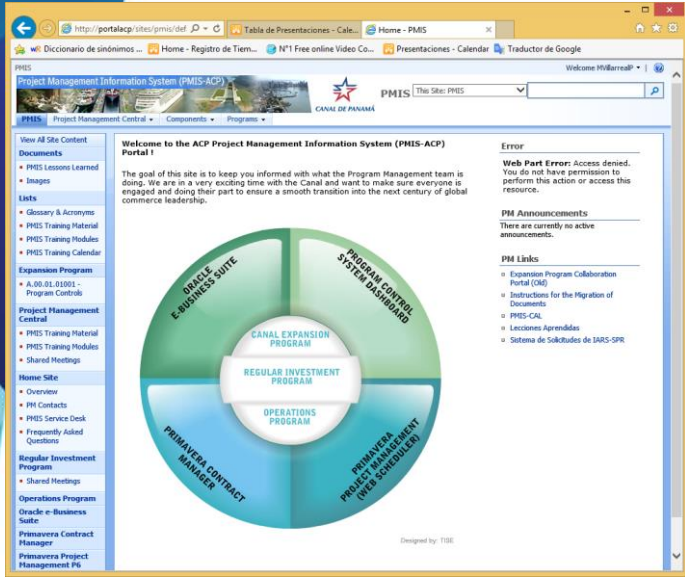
http://portalacp/sites/pmis/def

Tabla de Presentaciones - Cale...

Home - PMIS

Diccionario de sinónimos ...

Home - Registro de Tiem...

N°1 Free online Video Co...

Presentaciones - Calendar

Traductor de Google

PMIS

Welcome MVillarrealP ▾

Project Management Information System (PMIS-ACP)

CANAL DE PANAMÁ

PMIS

This Site: PMIS

PMIS | Project Management Central ▾ | Components ▾ | Programs ▾

View All Site Content

Documents

PMIS Lessons Learned

Images

Lists

Glossary & Acronyms

PMIS Training Material

PMIS Training Modules

PMIS Training Calendar

Expansion Program

A.00.01.01001 - Program Controls

Project Management Central

PMIS Training Material

PMIS Training Modules

Shared Meetings

Home Site

Overview

PM Contacts

PMIS Service Desk

Frequently Asked Questions

Regular Investment Program

Shared Meetings

Operations Program

Oracle e-Business Suite

Primavera Contract Manager

Primavera Project Management P6

Welcome to the ACP Project Management Information System (PMIS-ACP) Portal !

The goal of this site is to keep you informed with what the Program Management team is doing. We are in a very exciting time with the Canal and want to make sure everyone is engaged and doing their part to ensure a smooth transition into the next century of global commerce leadership.

ORACLE E-BUSINESS SUITE

PROGRAM CONTROL SYSTEM DASHBOARD

CANAL EXPANSION PROGRAM

REGULAR INVESTMENT PROGRAM

OPERATIONS PROGRAM

PRIMAVERA CONTRACT MANAGER

PRIMAVERA PROJECT MANAGEMENT (WEB SCHEDULER)

Designed by: TISE

Error

Web Part Error: Access denied. You do not have permission to perform this action or access this resource.

PM Announcements

There are currently no active announcements.

PM Links

Expansion Program Collaboration Portal (Old)

Instructions for the Migration of Documents

PMIS-CAL

Lecciones Aprendidas

Sistema de Solicitudes de IARS-SPR